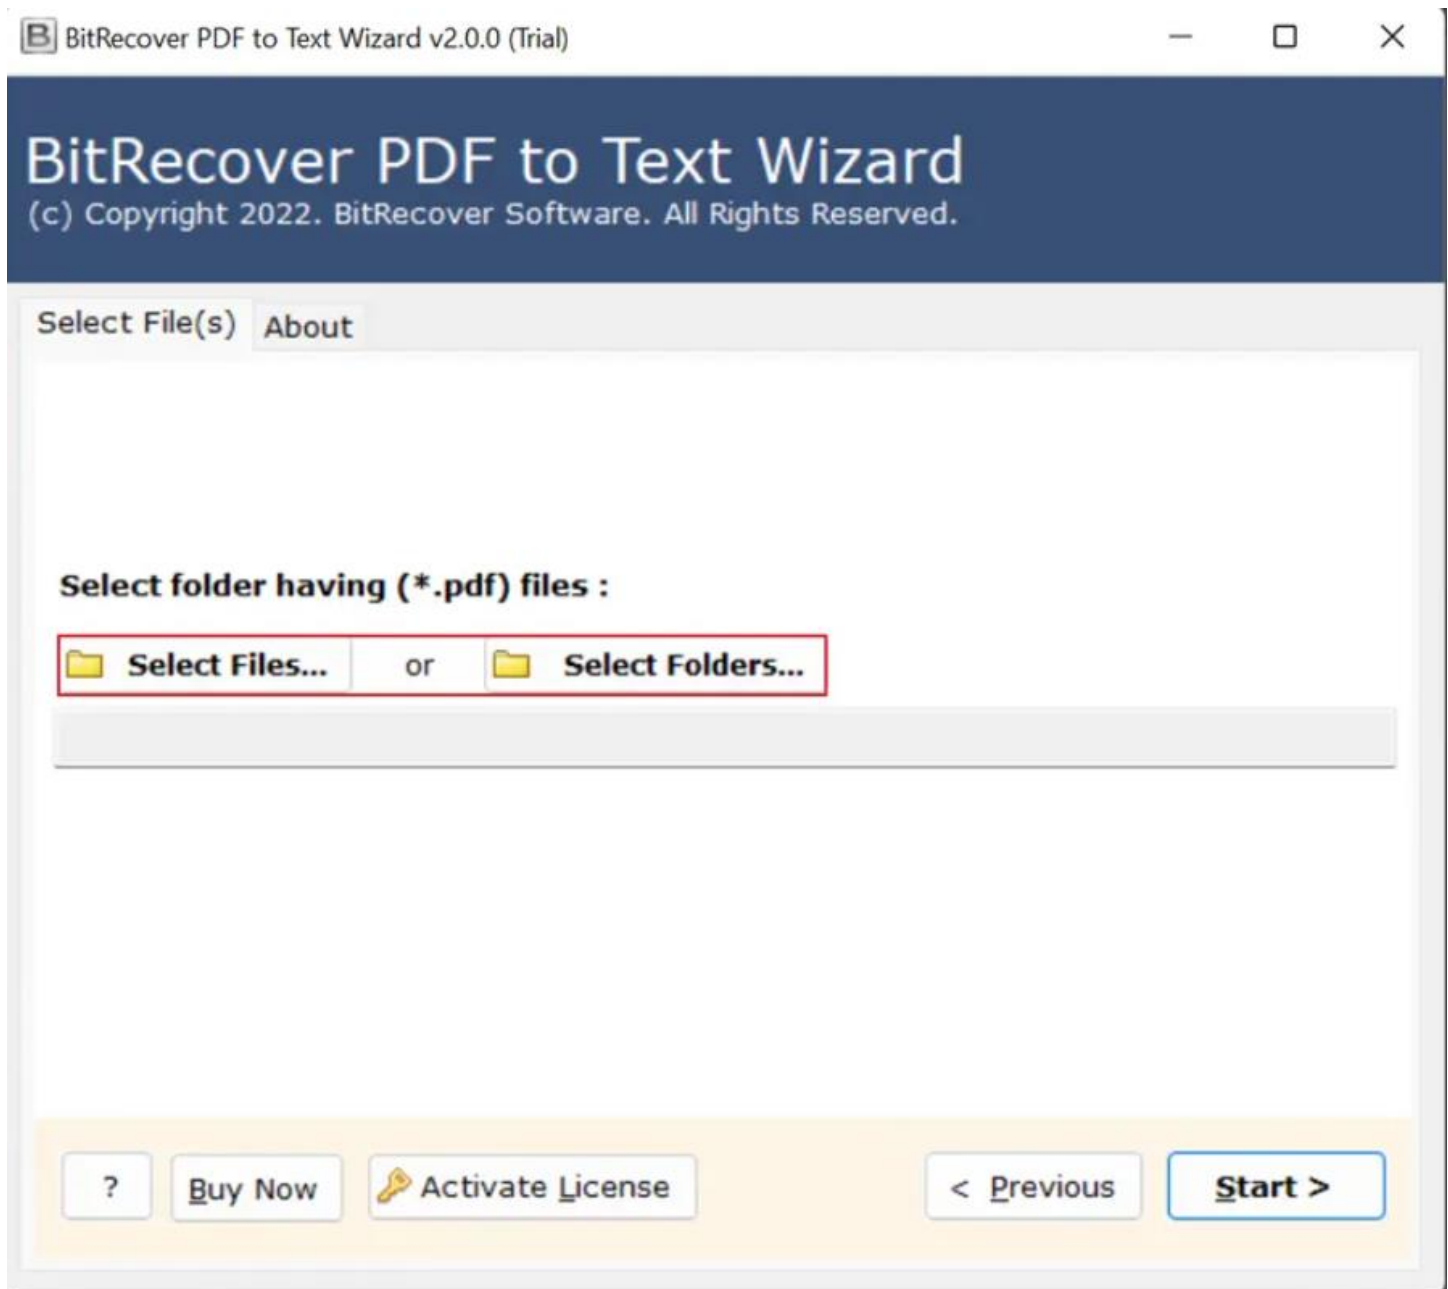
BitRecover PDF to Text Wizard v2.0.0 (Trial)

BitRecover PDF to Text Wizard
(c) Copyright 2022. BitRecover Software. All Rights Reserved.

Select File(s) About

Select folder having (*.pdf) files :

Select Files... or Select Folders...

? Buy Now Activate License < Previous Start >